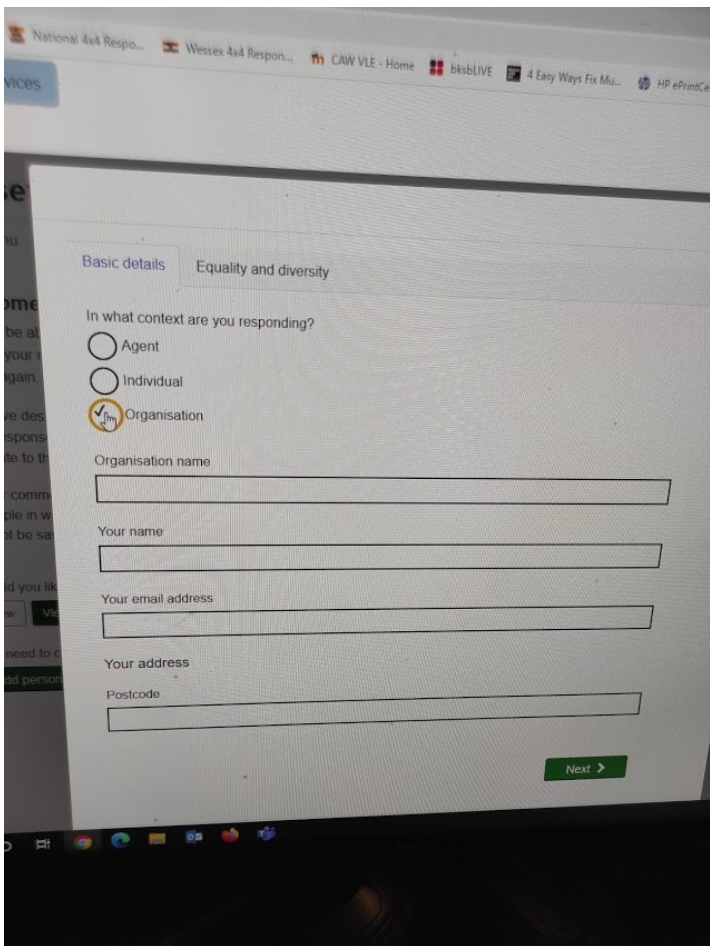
National 4x4 Respo... Wessex 4x4 Respon... CAW VLE - Home bksbLIVE 4 Easy Ways Fix Mu... HP ePrintCe

vices

se

nu

ome
be ab
your
gain.

ve des
espons
te to th

comm
ple in w
ot be sa

d you lik
w Vi

need to
dd person

Basic details Equality and diversity

In what context are you responding?

Agent

Individual

Organisation

Organisation name

Your name

Your email address

Your address

Postcode

Next >